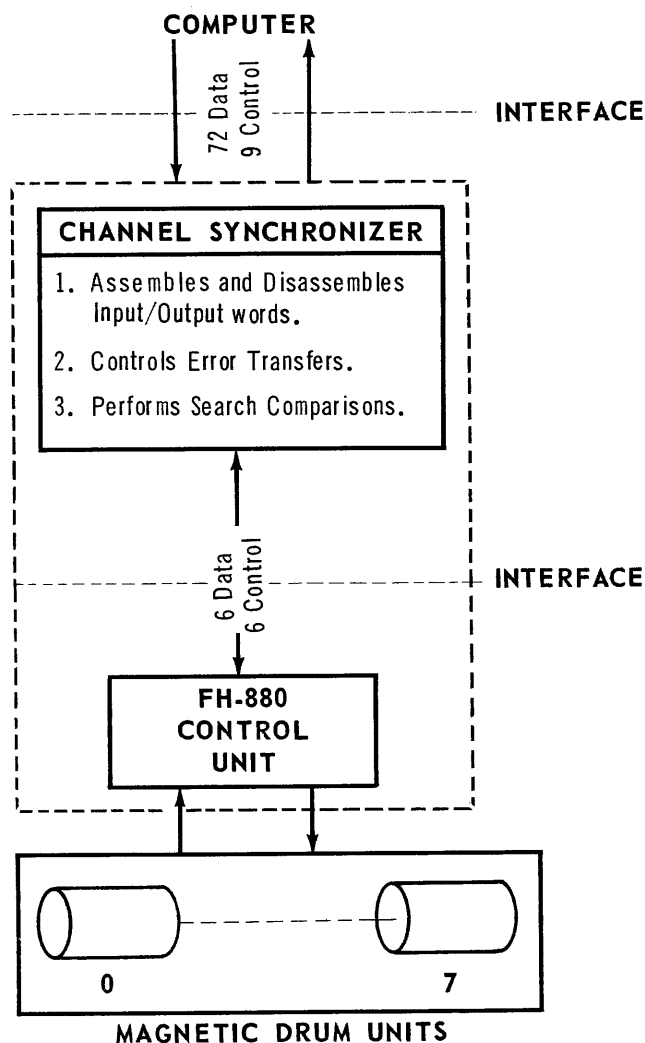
COMPUTER

72 Data
9 Control

INTERFACE

CHANNEL SYNCHRONIZER

1. Assembles and Disassembles Input/Output words.

2. Controls Error Transfers.

3. Performs Search Comparisons.

6 Data
6 Control

INTERFACE

FH-880
CONTROL
UNIT

0

7

MAGNETIC DRUM UNITS